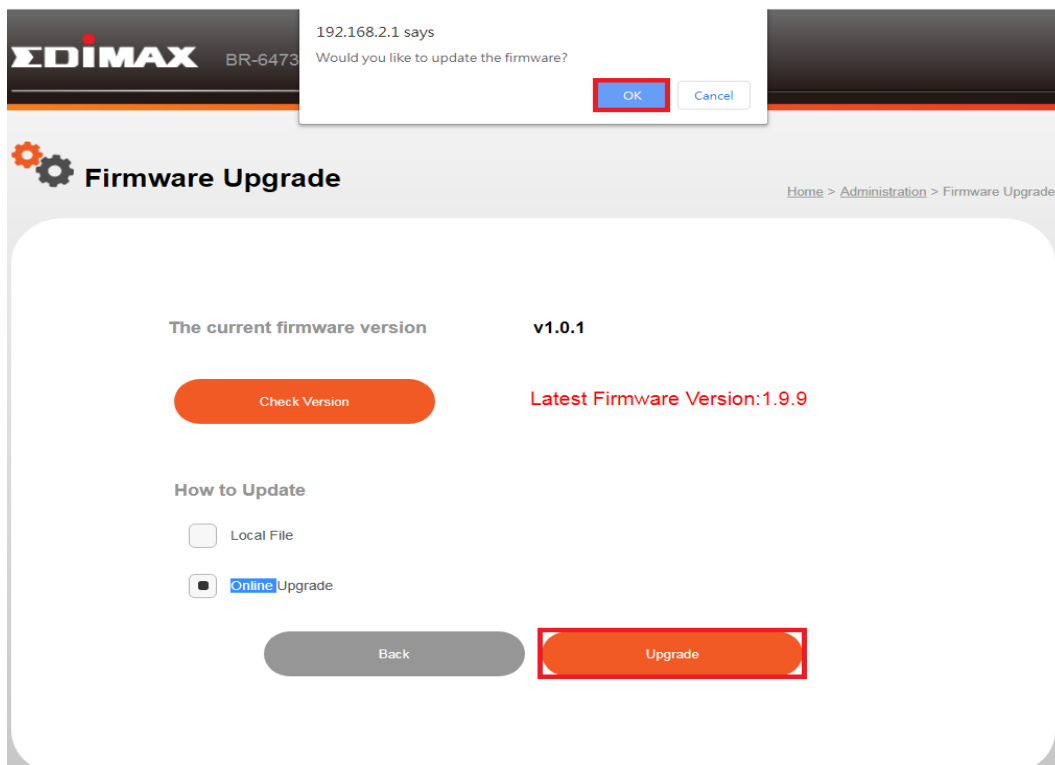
EDIMAX BR-6473

192.168.2.1 says
Would you like to update the firmware?
OK Cancel

Firmware Upgrade

Home > Administration > Firmware Upgrade

The current firmware version v1.0.1

Check Version

Latest Firmware Version:1.9.9

How to Update

Local File

Online Upgrade

Back

Upgrade